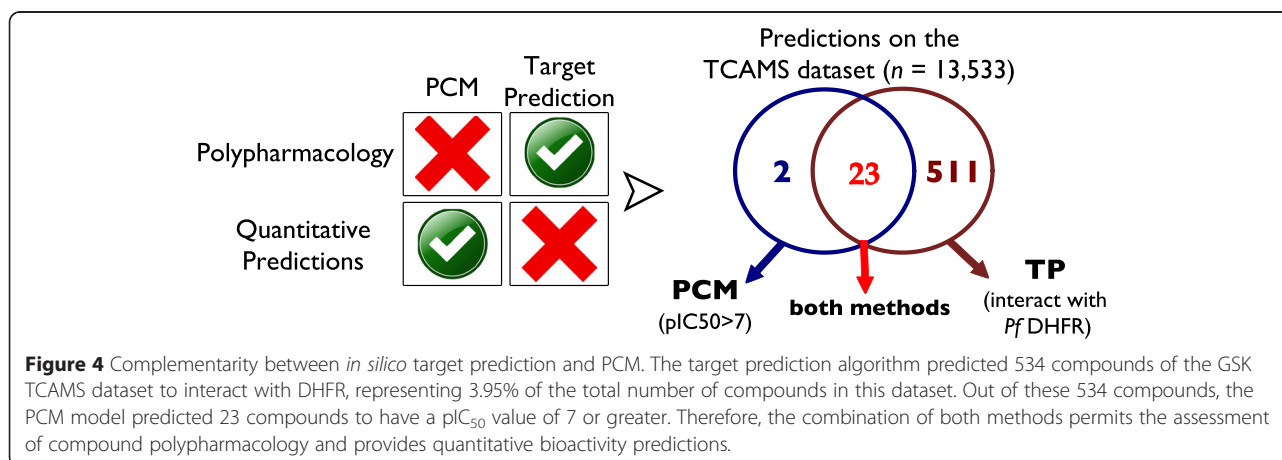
PCM

Target Prediction

Polypharmacology

Quantitative Predictions

Predictions on the TCAMS dataset ($n$ = 13,533)

2

23

511

PCM
(pIC50>7)

both methods

TP
(interact with
*Pf* DHFR)

**Figure 4** Complementarity between *in silico* target prediction and PCM. The target prediction algorithm predicted 534 compounds of the GSK TCAMS dataset to interact with DHFR, representing 3.95% of the total number of compounds in this dataset. Out of these 534 compounds, the PCM model predicted 23 compounds to have a pIC$_{50}$ value of 7 or greater. Therefore, the combination of both methods permits the assessment of compound polypharmacology and provides quantitative bioactivity predictions.